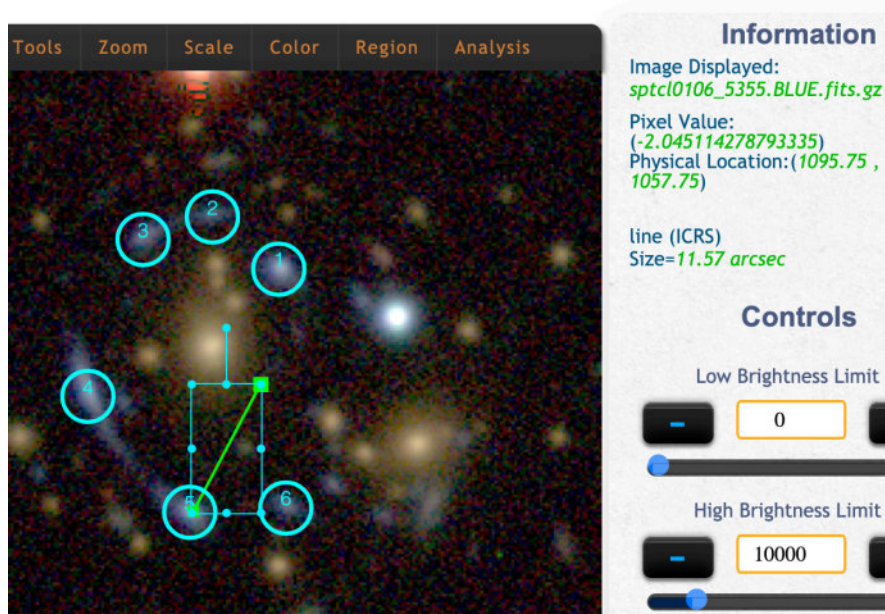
Tools Zoom Scale Color Region Analysis

3
2
1
4
5
6

Information

Image Displayed:
sptcl0106_5355.BLUE.fits.gz

Pixel Value:
(-2.045114278793335)
Physical Location:(1095.75 , 1057.75)

line (ICRS)
Size=11.57 arcsec

Controls

Low Brightness Limit

-
0

High Brightness Limit

-
10000